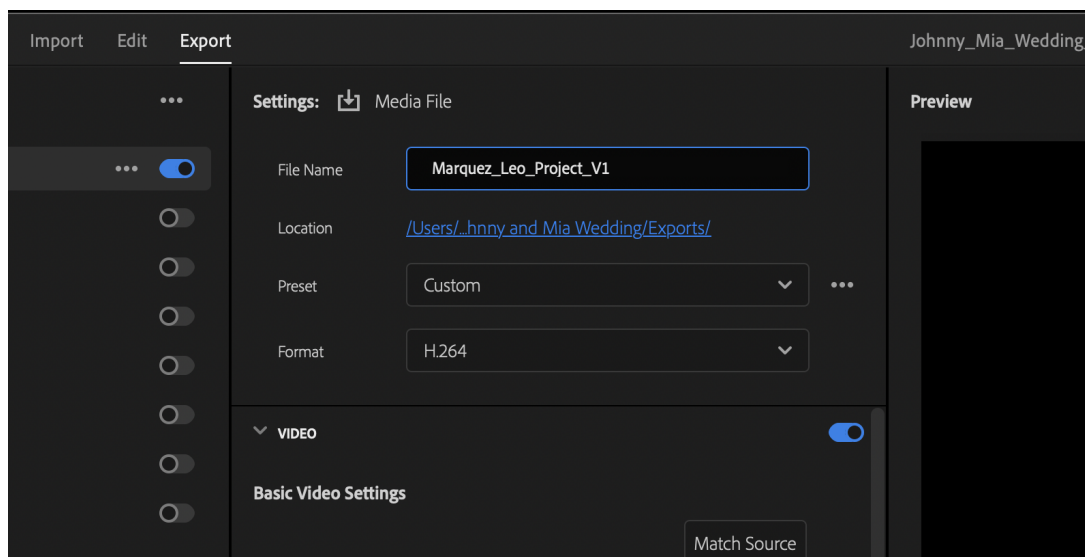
Import Edit Export

Johnny_Mia_Wedding

Settings: Media File

Preview

File Name Marquez_Leo_Project_V1

Location /Users/...hnny and Mia Wedding/Exports/

Preset Custom

Format H.264

VIDEO

Basic Video Settings

Match Source